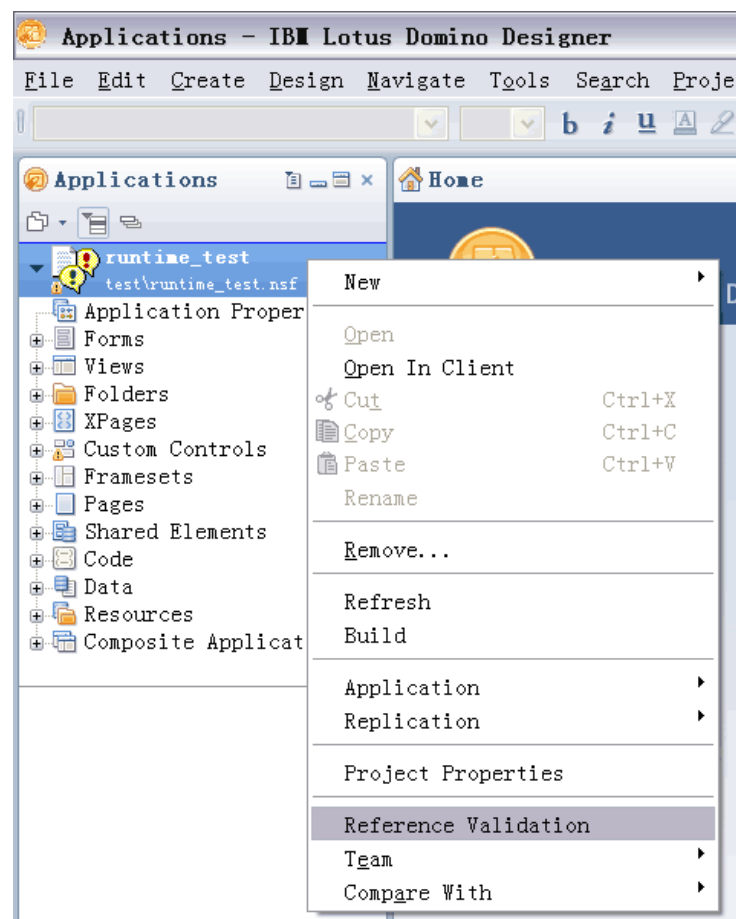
Applications - IBM Lotus Domino Designer

File Edit Create Design Navigate Tools Search Proje

b i u

Applications

Home

runtime_test
test\runtime_test.nsf

Application Proper
Forms
Views
Folders
XPages
Custom Controls
Framesets
Pages
Shared Elements
Code
Data
Resources
Composite Applicat

D

New
Open
Open In Client
Cut Ctrl+X
Copy Ctrl+C
Paste Ctrl+V
Rename
Remove...
Refresh
Build
Application
Replication
Project Properties
Reference Validation
Team
Compare With